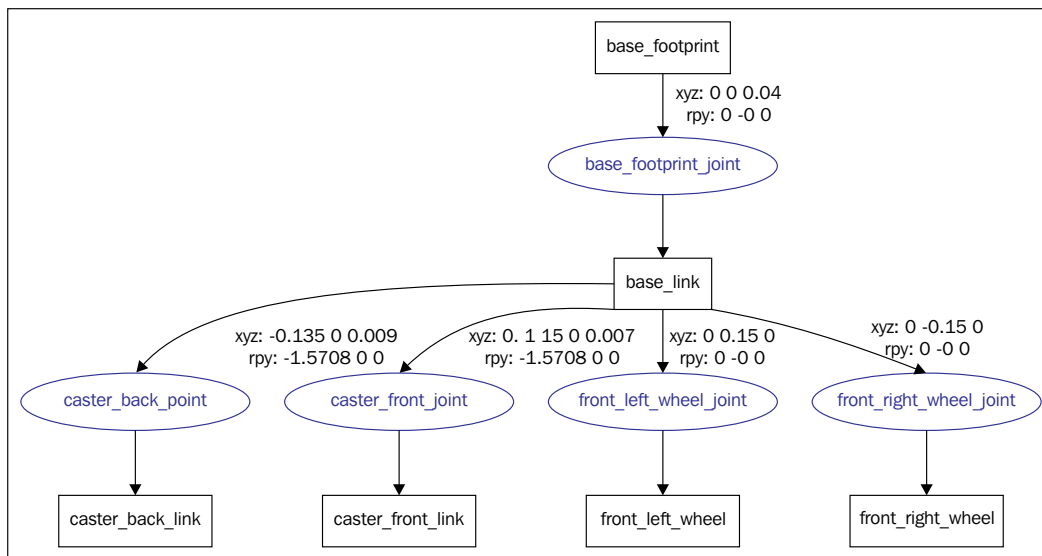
base_footprint

xyz: 0 0 0.04
rpy: 0 -0 0

base_footprint_joint

base_link

xyz: -0.135 0 0.009
rpy: -1.5708 0 0

xyz: 0. 1 15 0 0.007
rpy: -1.5708 0 0

xyz: 0 0.15 0
rpy: 0 -0 0

xyz: 0 -0.15 0
rpy: 0 -0 0

caster_back_point

caster_front_joint

front_left_wheel_joint

front_right_wheel_joint

caster_back_link

caster_front_link

front_left_wheel

front_right_wheel